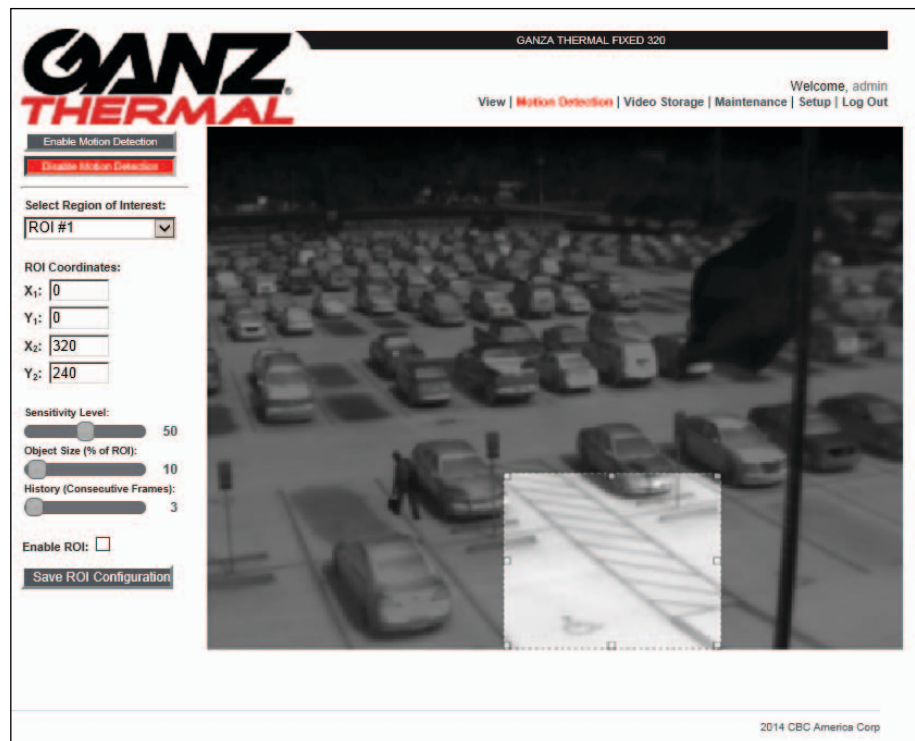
GANZ THERMAL

GANZA THERMAL FIXED 320

Welcome, admin

View | Motion Detection | Video Storage | Maintenance | Setup | Log Out

Enable Motion Detection

Disable Motion Detection

Select Region of Interest:

ROI #1

ROI Coordinates:

$X_1$: 0

$Y_1$: 0

$X_2$: 320

$Y_2$: 240

Sensitivity Level:

50

Object Size (% of ROI):

10

History (Consecutive Frames):

3

Enable ROI:

Save ROI Configuration

2014 CBC America Corp